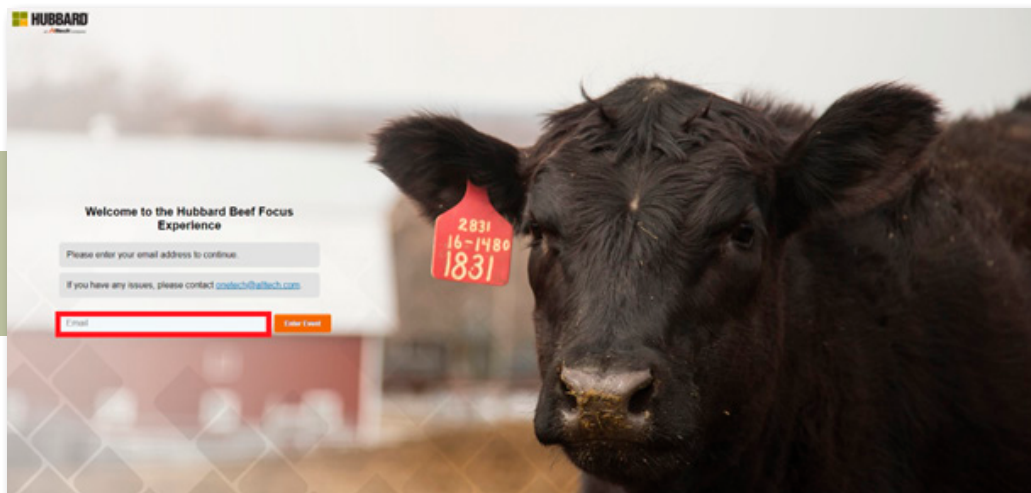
HUBBARD
an Alltech company

Welcome to the Hubbard Beef Focus Experience

Please enter your email address to continue.

If you have any issues, please contact onetech@alltech.com

Email

Enter Event

2831
16-1480
1831